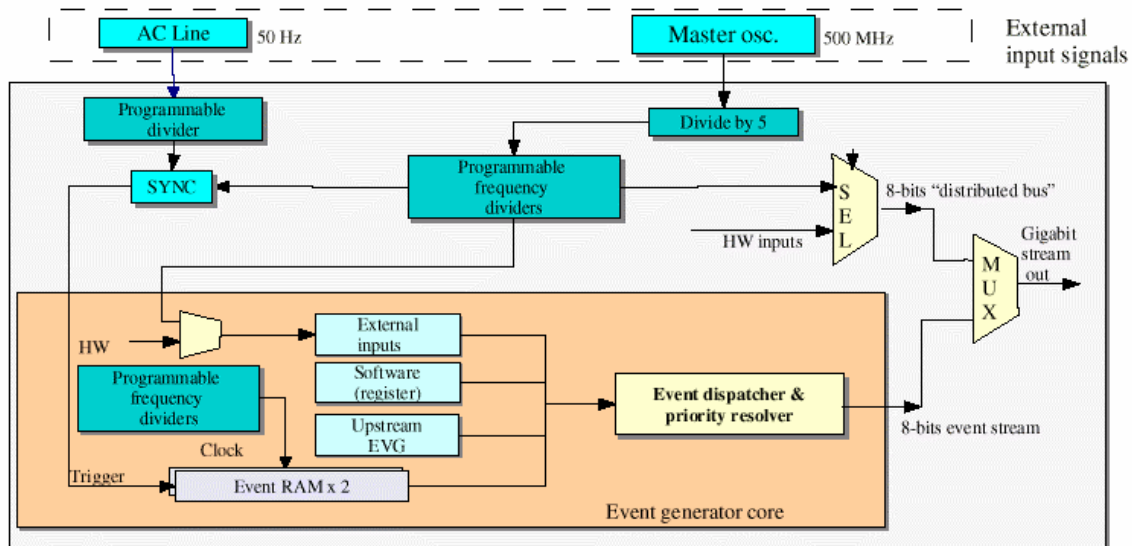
AC Line
50 Hz
Master osc.
500 MHz
External input signals

Programmable divider
Divide by 5
SYNC
Programmable frequency dividers
S E L
8-bits "distributed bus"
HW inputs
M U X
Gigabit stream out

HW
External inputs
Programmable frequency dividers
Software (register)
Event dispatcher & priority resolver
8-bits event stream
Upstream EVG
Clock
Trigger
Event RAM x 2
Event generator core